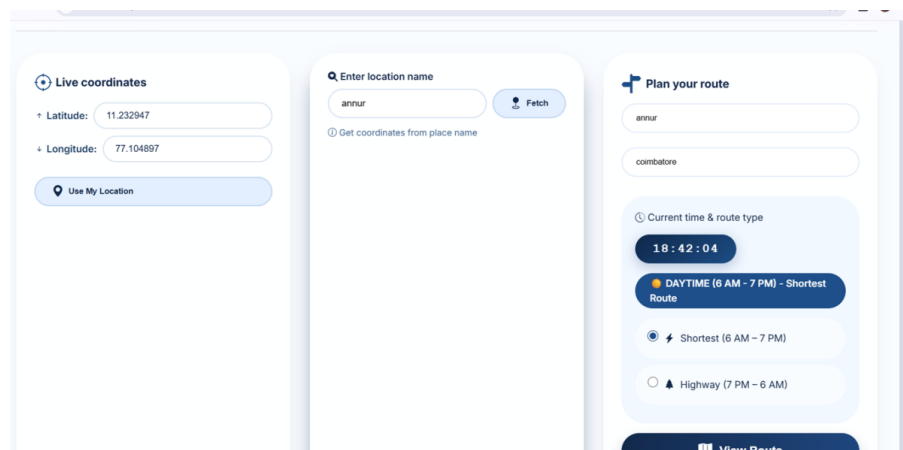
Live coordinates

↑ Latitude: 11.232947

↓ Longitude: 77.104897

Use My Location

Enter location name

annur

Fetch

ⓘ Get coordinates from place name

Plan your route

annur

coimbatore

Current time & route type

18:42:04

DAYTIME (6 AM - 7 PM) - Shortest Route

Shortest (6 AM – 7 PM)

Highway (7 PM – 6 AM)

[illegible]